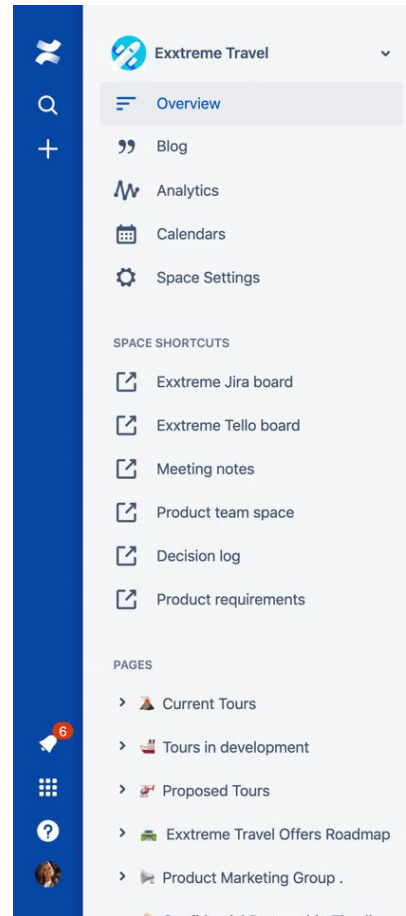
Exxtreme Travel

Overview

Blog

Analytics

Calendars

Space Settings

SPACE SHORTCUTS

Exxtreme Jira board

Exxtreme Tello board

Meeting notes

Product team space

Decision log

Product requirements

PAGES

Current Tours

Tours in development

Proposed Tours

Exxtreme Travel Offers Roadmap

Product Marketing Group .

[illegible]

6